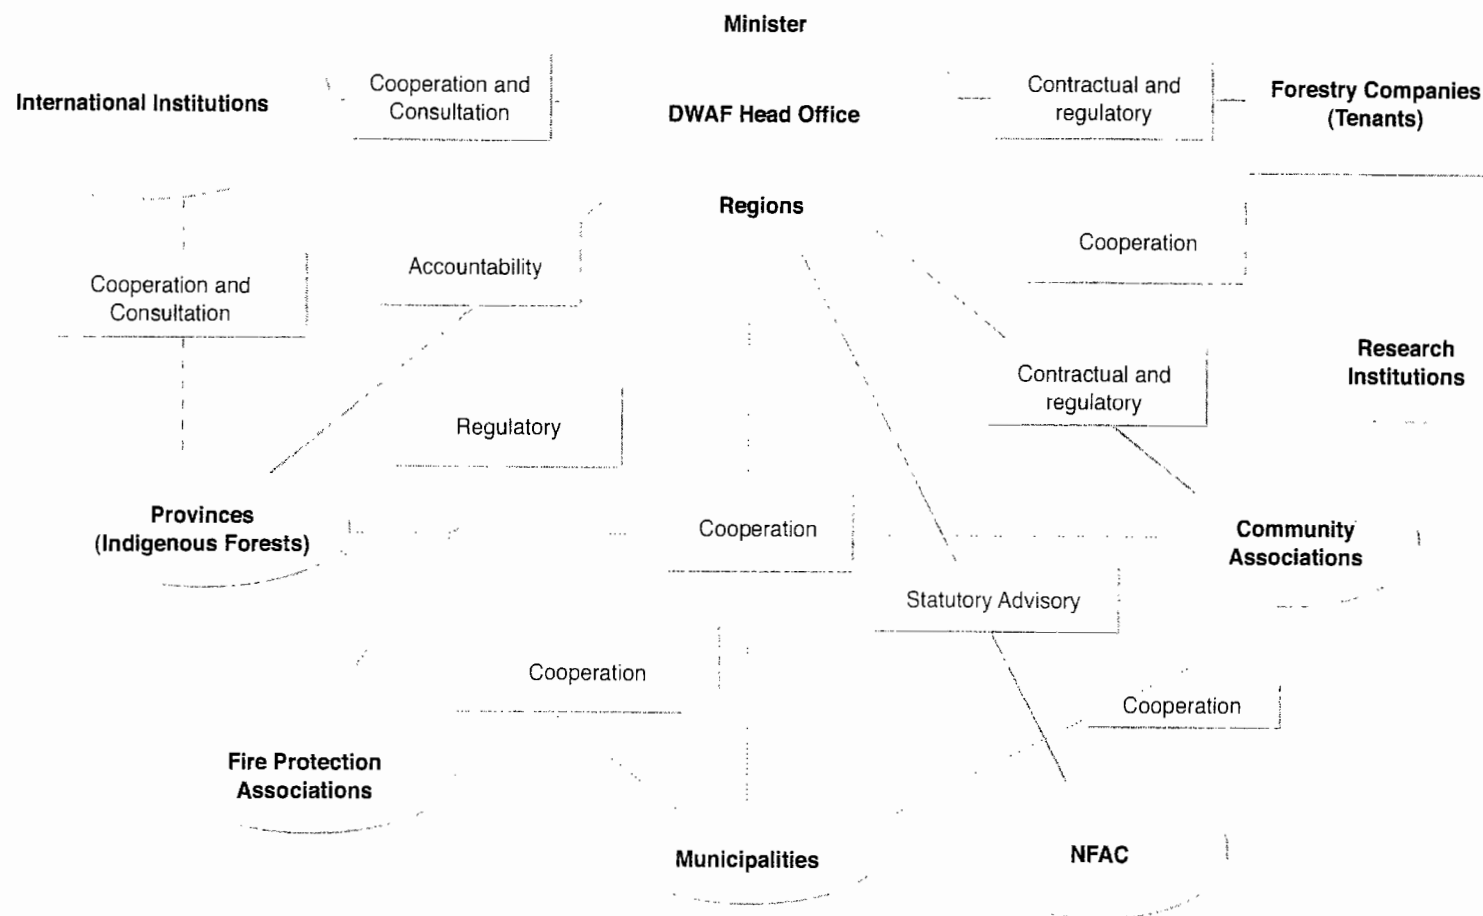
Minister

International Institutions

Cooperation and Consultation

DWAF Head Office

Contractual and regulatory

Forestry Companies (Tenants)

Regions

Cooperation

Accountability

Cooperation and Consultation

Research Institutions

Contractual and regulatory

Regulatory

Provinces (Indigenous Forests)

Cooperation

Community Associations

Statutory Advisory

Cooperation

Cooperation

Fire Protection Associations

Municipalities

NFAC